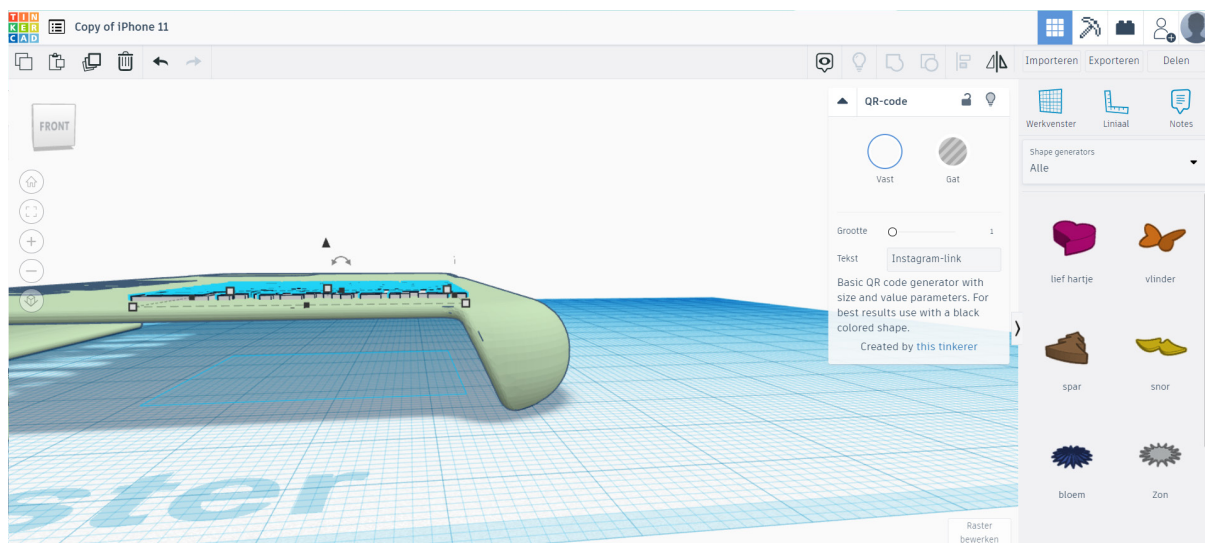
TIN KER CAD

Copy of iPhone 11

Importeren Exporteren Delen

Werkvenster Liniaal Notes

Shape generators
Alle

FRONT

QR-code

Vast Gat

Grootte 1

Tekst Instagram-link

Basic QR code generator with size and value parameters. For best results use with a black colored shape.

Created by this tinkerer

lief hartje vlinder

spar snor

bloem Zon

Raster bewerken